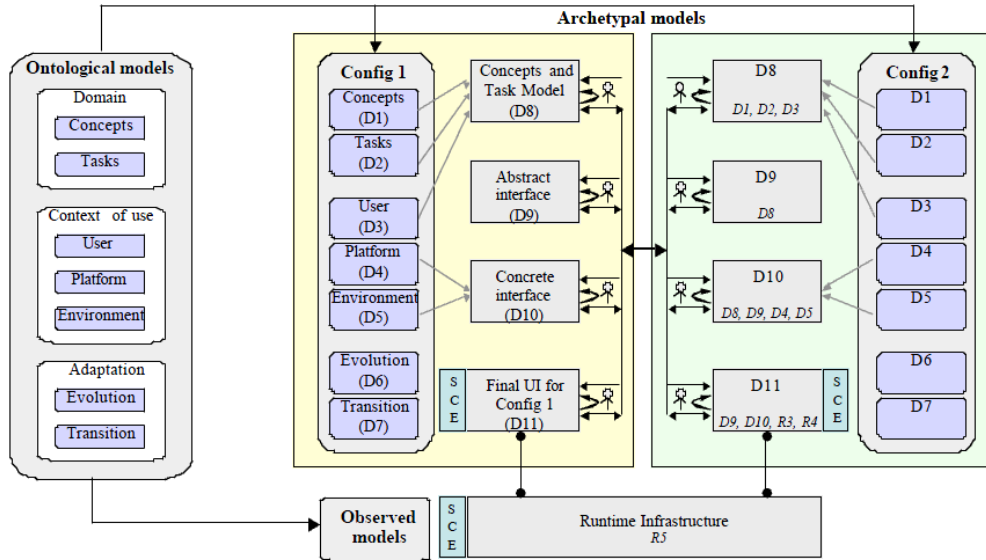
Archetypal models

Ontological models

Domain

Concepts

Tasks

Context of use

User

Platform

Environment

Adaptation

Evolution

Transition

Config 1

Concepts (D1)

Tasks (D2)

User (D3)

Platform (D4)

Environment (D5)

Evolution (D6)

Transition (D7)

Concepts and Task Model (D8)

Abstract interface (D9)

Concrete interface (D10)

S C E

Final UI for Config 1 (D11)

D8

D1, D2, D3

D9

D8

D10

D8, D9, D4, D5

D11

D9, D10, R3, R4

S C E

Config 2

D1

D2

D3

D4

D5

D6

D7

Observed models

S C E

Runtime Infrastructure

R5